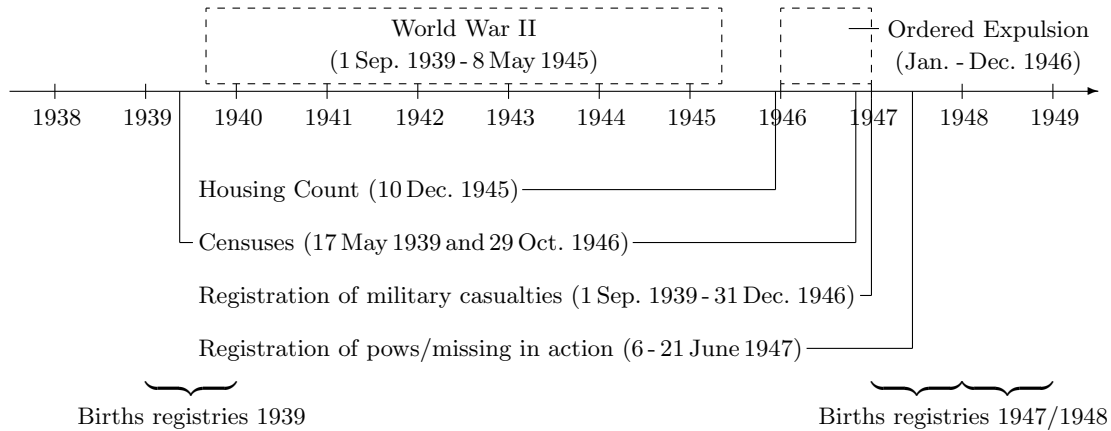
World War II
(1 Sep. 1939 - 8 May 1945)

Ordered Expulsion
(Jan. - Dec. 1946)

1938
1939
1940
1941
1942
1943
1944
1945
1946
1947
1948
1949

Housing Count (10 Dec. 1945)

Censuses (17 May 1939 and 29 Oct. 1946)

Registration of military casualties (1 Sep. 1939 - 31 Dec. 1946)

Registration of pows/missing in action (6 - 21 June 1947)

Births registries 1939

Births registries 1947/1948